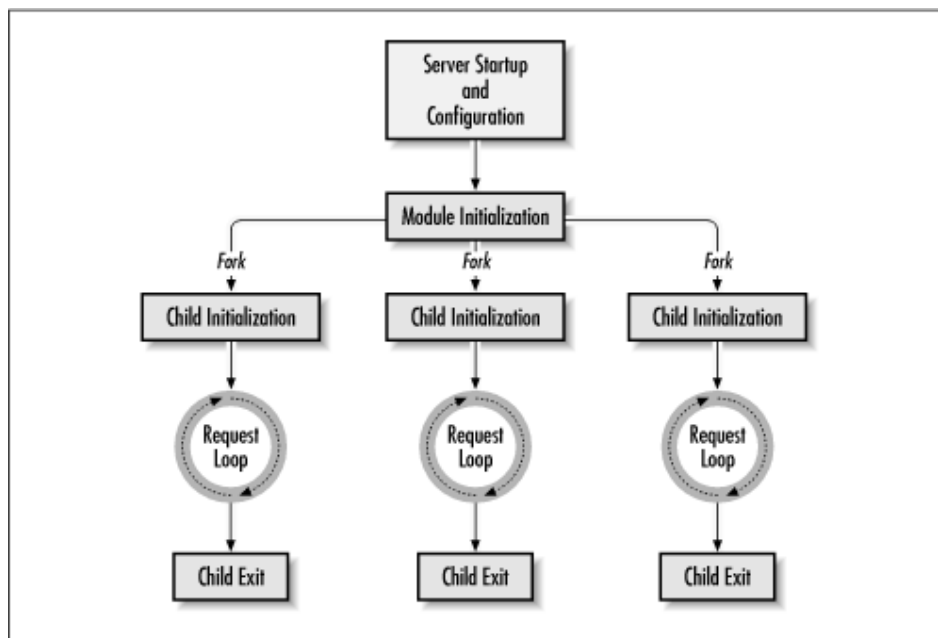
Server Startup and Configuration

Module Initialization

Fork

Fork

Fork

Child Initialization

Child Initialization

Child Initialization

Request Loop

Request Loop

Request Loop

Child Exit

Child Exit

Child Exit